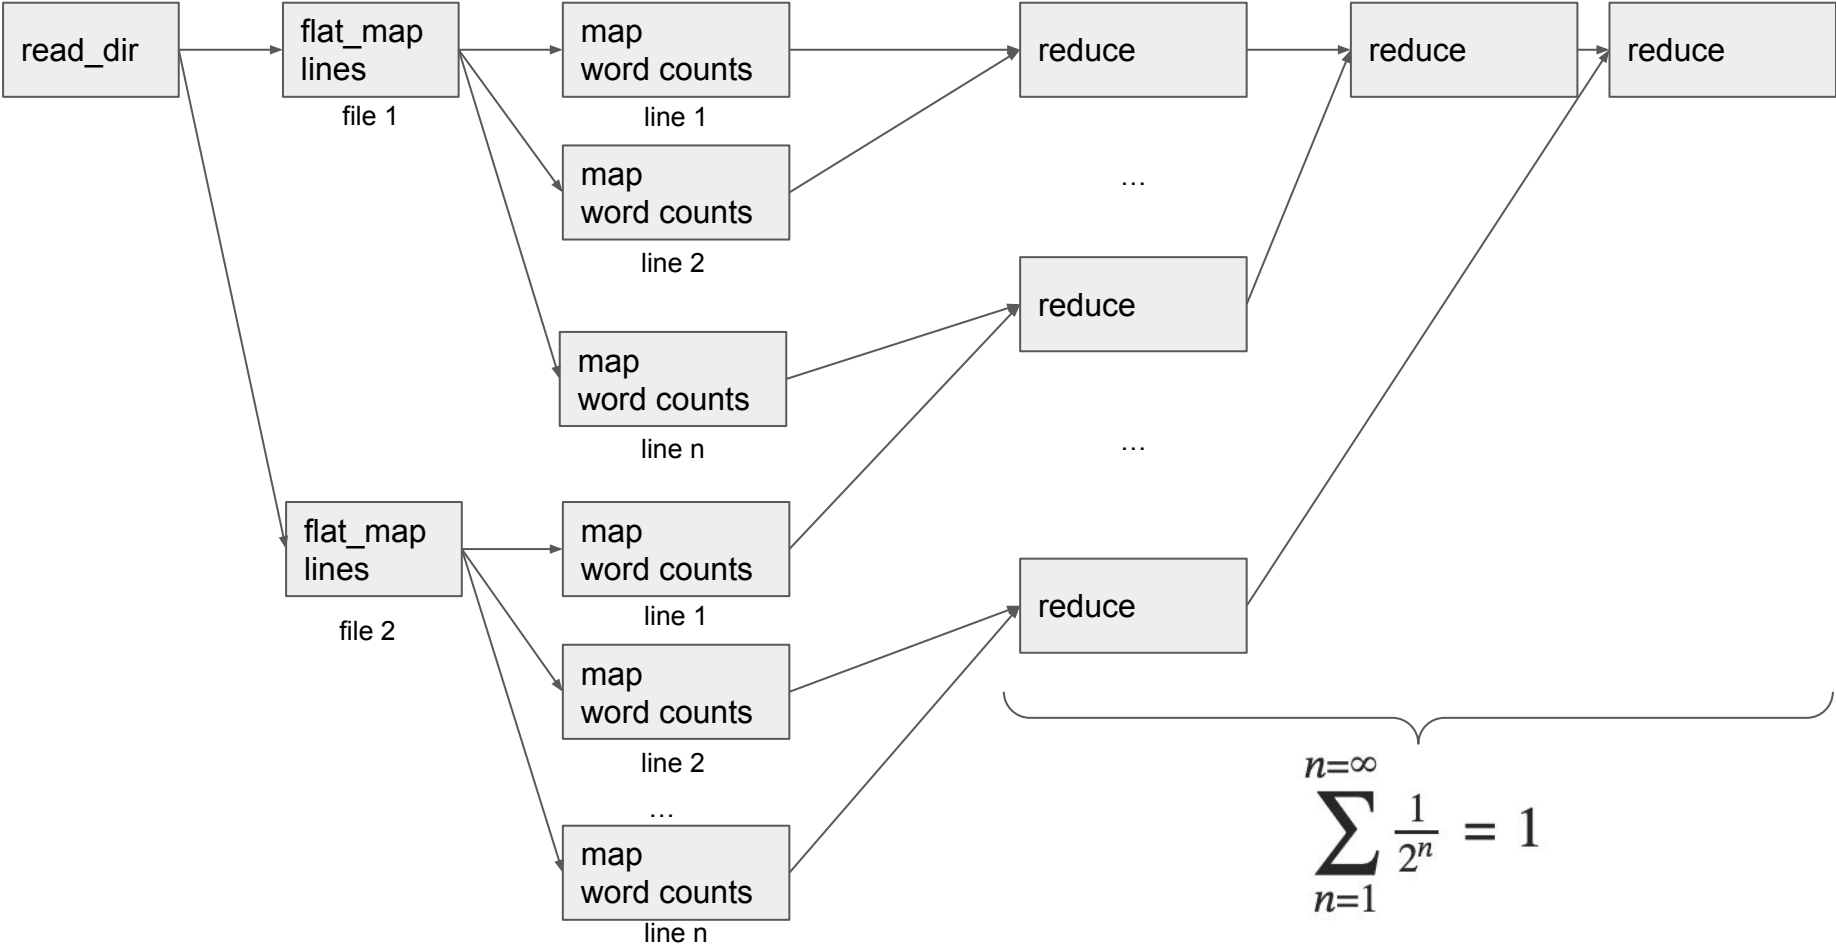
read_dir

flat_map
lines

file 1

map
word counts

line 1

map
word counts

line 2

map
word counts

line n

flat_map
lines

file 2

map
word counts

line 1

map
word counts

line 2

…

map
word counts

line n

reduce

…

reduce

…

reduce

reduce

reduce

$\sum_{n=1}^{n=\infty} \frac{1}{2^n} = 1$